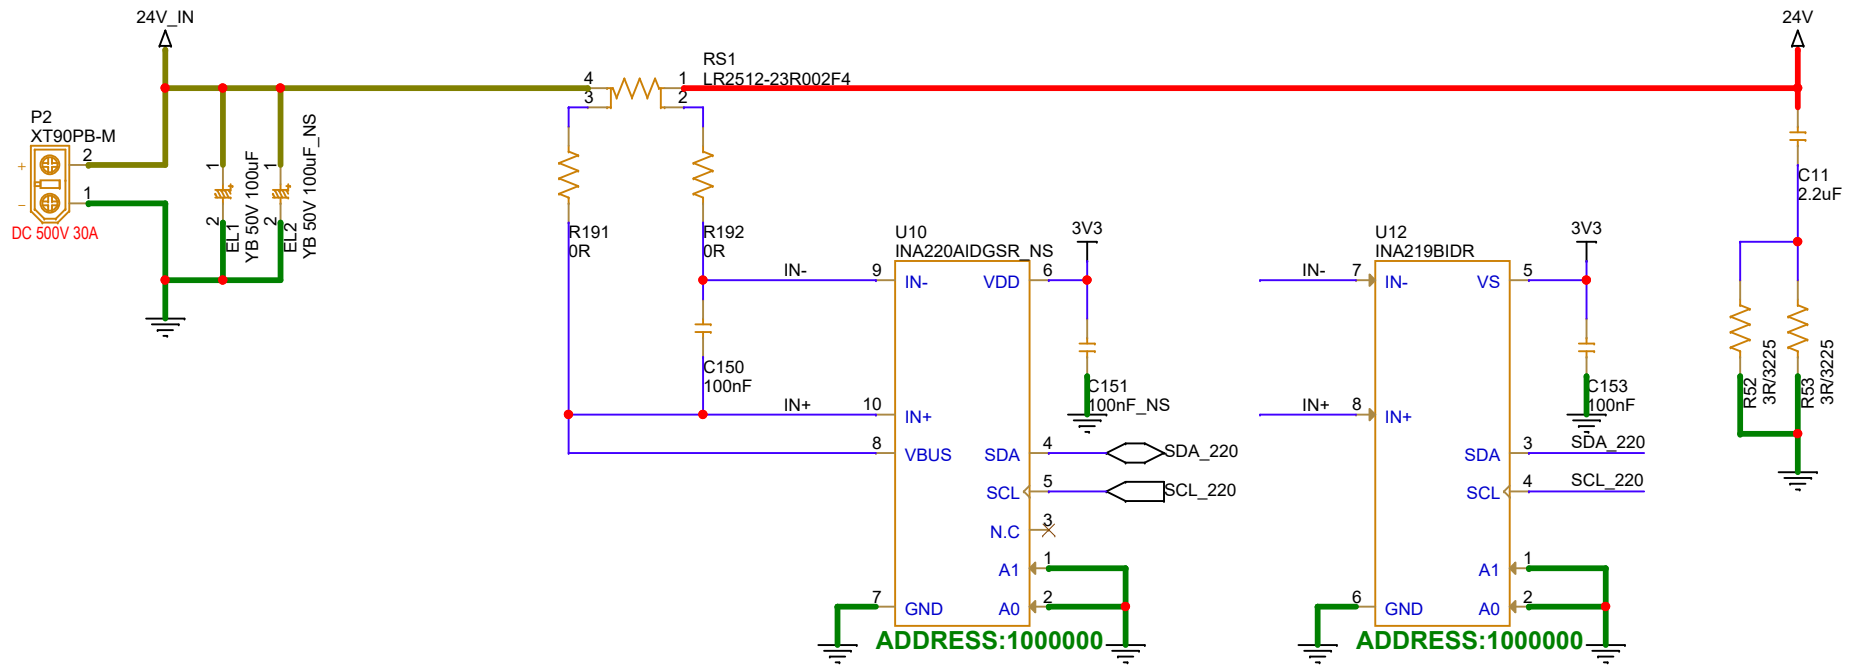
24V_IN

24V

P2
XT90PB-M
2
1
+
-
DC 500V 30A

1
2
EL1
YB 50V 100uF

1
2
EL2
YB 50V 100uF_NS

RS1
LR2512-23R002F4
4
3
1
2

R191
0R

R192
0R

C150
100nF

C11
2.2uF

R52
3R/3225

R53
3R/3225

U10
INA220AIDGSR_NS
IN-
9
IN-
VDD
6
3V3
IN+
10
IN+
8
VBUS
SDA
4
SCL
5
N.C
3
A1
1
A0
2
7
GND
C151
100nF_NS
SDA_220
SCL_220
ADDRESS:1000000

U12
INA219BIDR
IN-
7
IN-
VS
5
3V3
IN+
8
IN+
SDA
3
SDA_220
SCL
4
SCL_220
A1
1
A0
2
6
GND
C153
100nF
ADDRESS:1000000